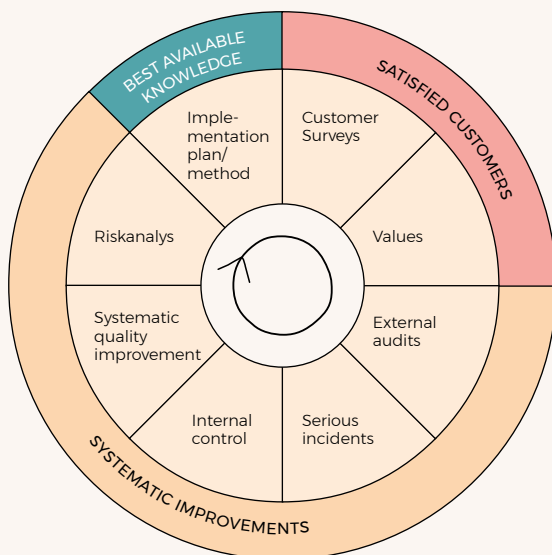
BEST AVAILABLE KNOWLEDGE

SATISFIED CUSTOMERS

Implementation plan/ method

Customer Surveys

Values

External audits

Serious incidents

Internal control

Systematic quality improvement

Riskanalys

SYSTEMATIC IMPROVEMENTS